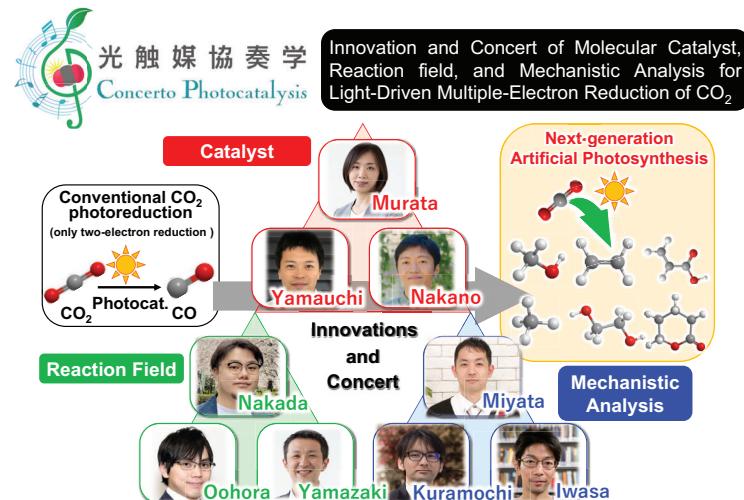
光触媒協奏学
Concerto Photocatalysis

Innovation and Concert of Molecular Catalyst, Reaction field, and Mechanistic Analysis for Light-Driven Multiple-Electron Reduction of $CO_2$

Catalyst

Murata

Next-generation Artificial Photosynthesis

Conventional $CO_2$ photoreduction
(only two-electron reduction )

$CO_2$ Photocat. CO

Yamauchi

Nakano

Innovations and Concert

Reaction Field

Nakada

Miyata

Mechanistic Analysis

Oohora

Yamazaki

Kuramochi

Iwasa